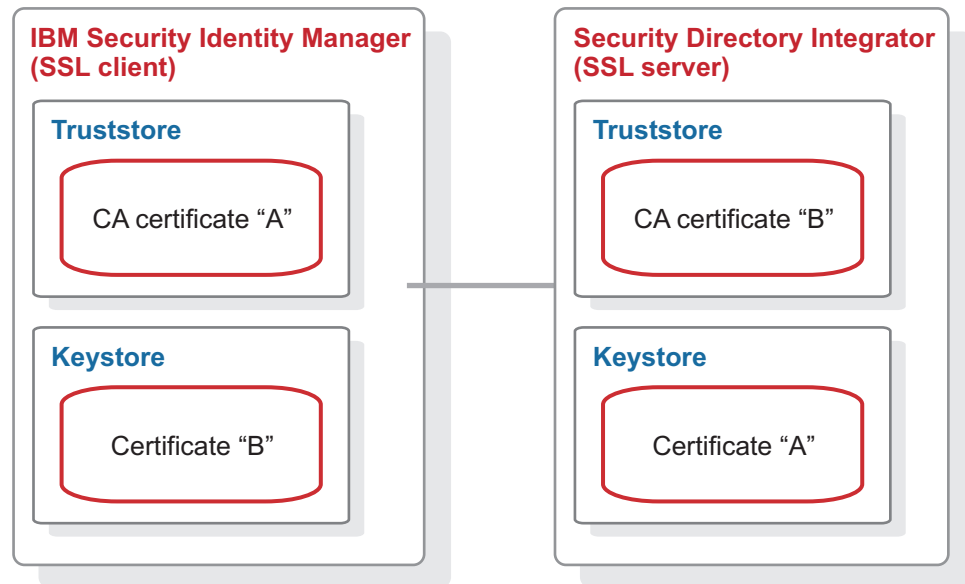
IBM Security Identity Manager (SSL client)

Truststore

CA certificate “A”

Keystore

Certificate “B”

Security Directory Integrator (SSL server)

Truststore

CA certificate “B”

Keystore

Certificate “A”